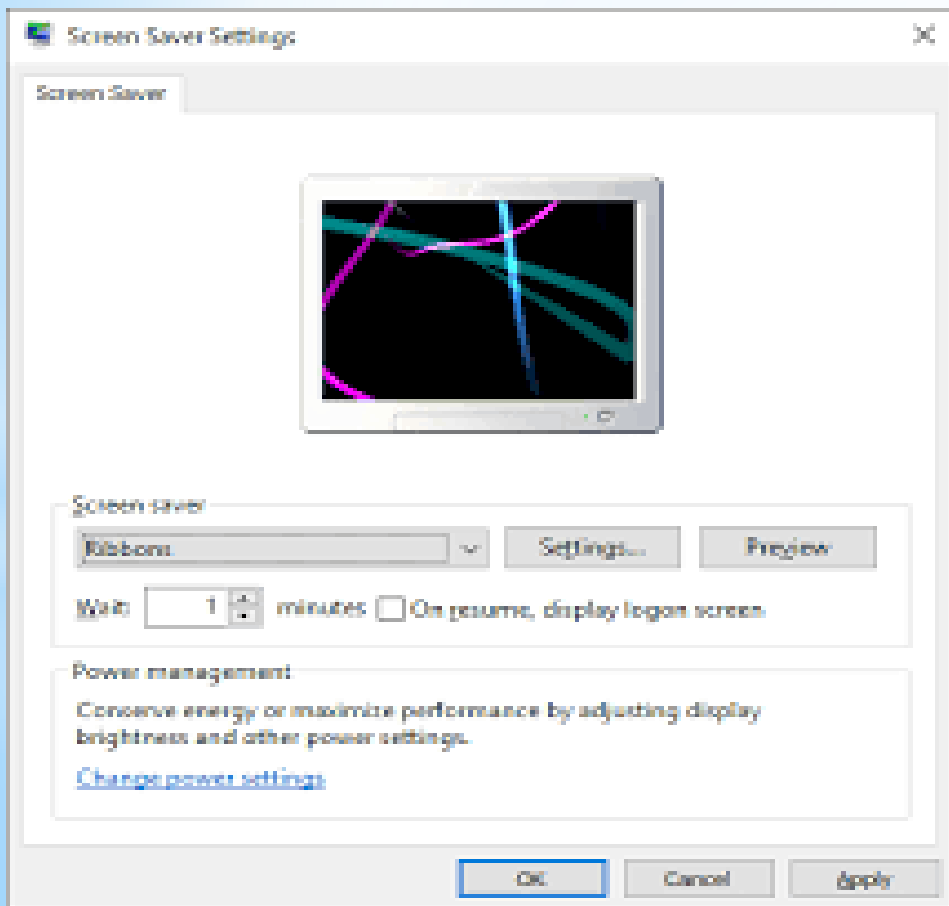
Screen Saver Settings

Screen Saver

Screen saver

Ribbons

Settings...

Preview

Wait: 1 minutes

On resume, display logon screen

Power management

Conserve energy or maximize performance by adjusting display brightness and other power settings.

Change power settings

OK

Cancel

Apply